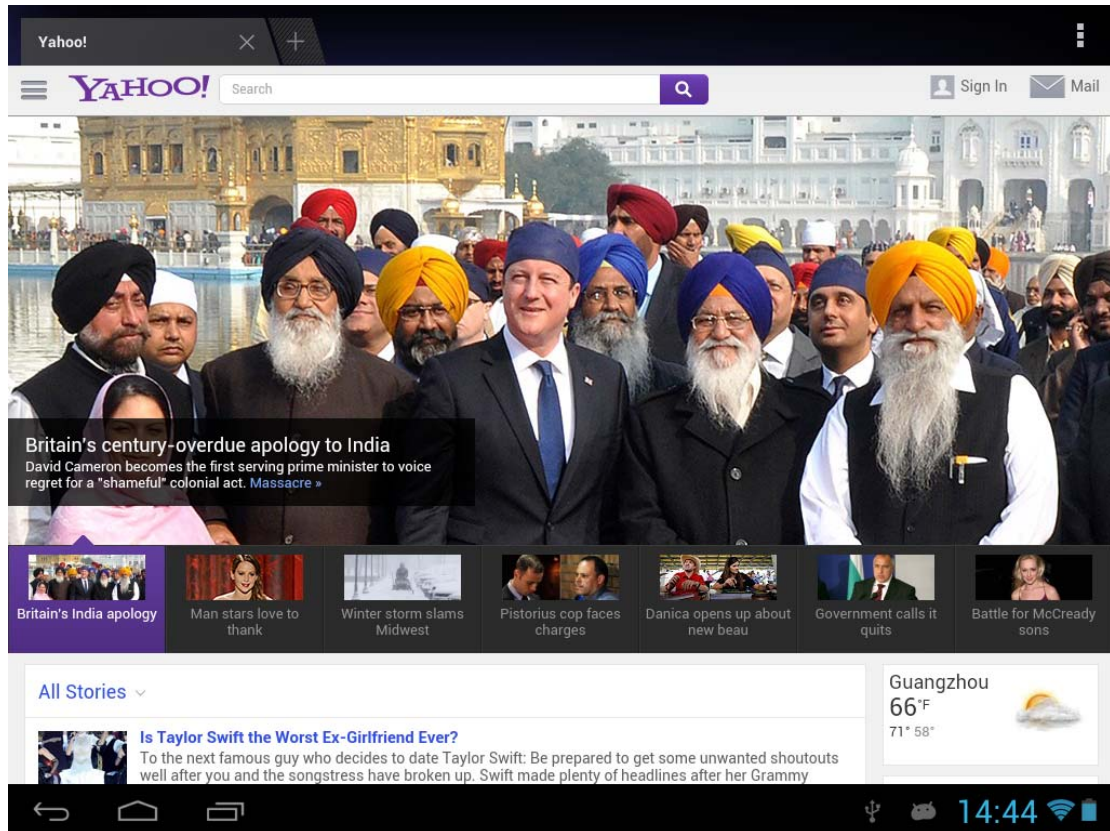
Yahoo!

YAHOO! Search

Sign In Mail

Britain's century-overdue apology to India
David Cameron becomes the first serving prime minister to voice regret for a "shameful" colonial act. Massacre »

Britain's India apology
Man stars love to thank
Winter storm slams Midwest
Pistorius cop faces charges
Danica opens up about new beau
Government calls it quits
Battle for McCready sons

All Stories

Is Taylor Swift the Worst Ex-Girlfriend Ever?
To the next famous guy who decides to date Taylor Swift: Be prepared to get some unwanted shoutouts well after you and the songstress have broken up. Swift made plenty of headlines after her Grammy

Guangzhou
66°F
71° 58°

14:44